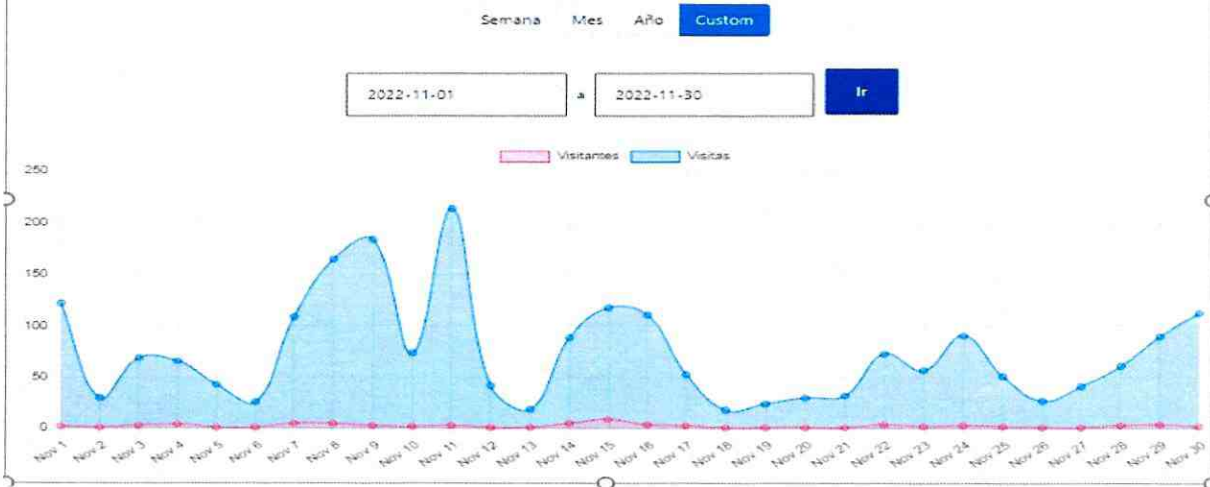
Semana Mes Año Custom

2022-11-01 a 2022-11-30 Ir

Visitantes Visitas

250
200
150
100
50
0

Nov 1 Nov 2 Nov 3 Nov 4 Nov 5 Nov 6 Nov 7 Nov 8 Nov 9 Nov 10 Nov 11 Nov 12 Nov 13 Nov 14 Nov 15 Nov 16 Nov 17 Nov 18 Nov 19 Nov 20 Nov 21 Nov 22 Nov 23 Nov 24 Nov 25 Nov 26 Nov 27 Nov 28 Nov 29 Nov 30